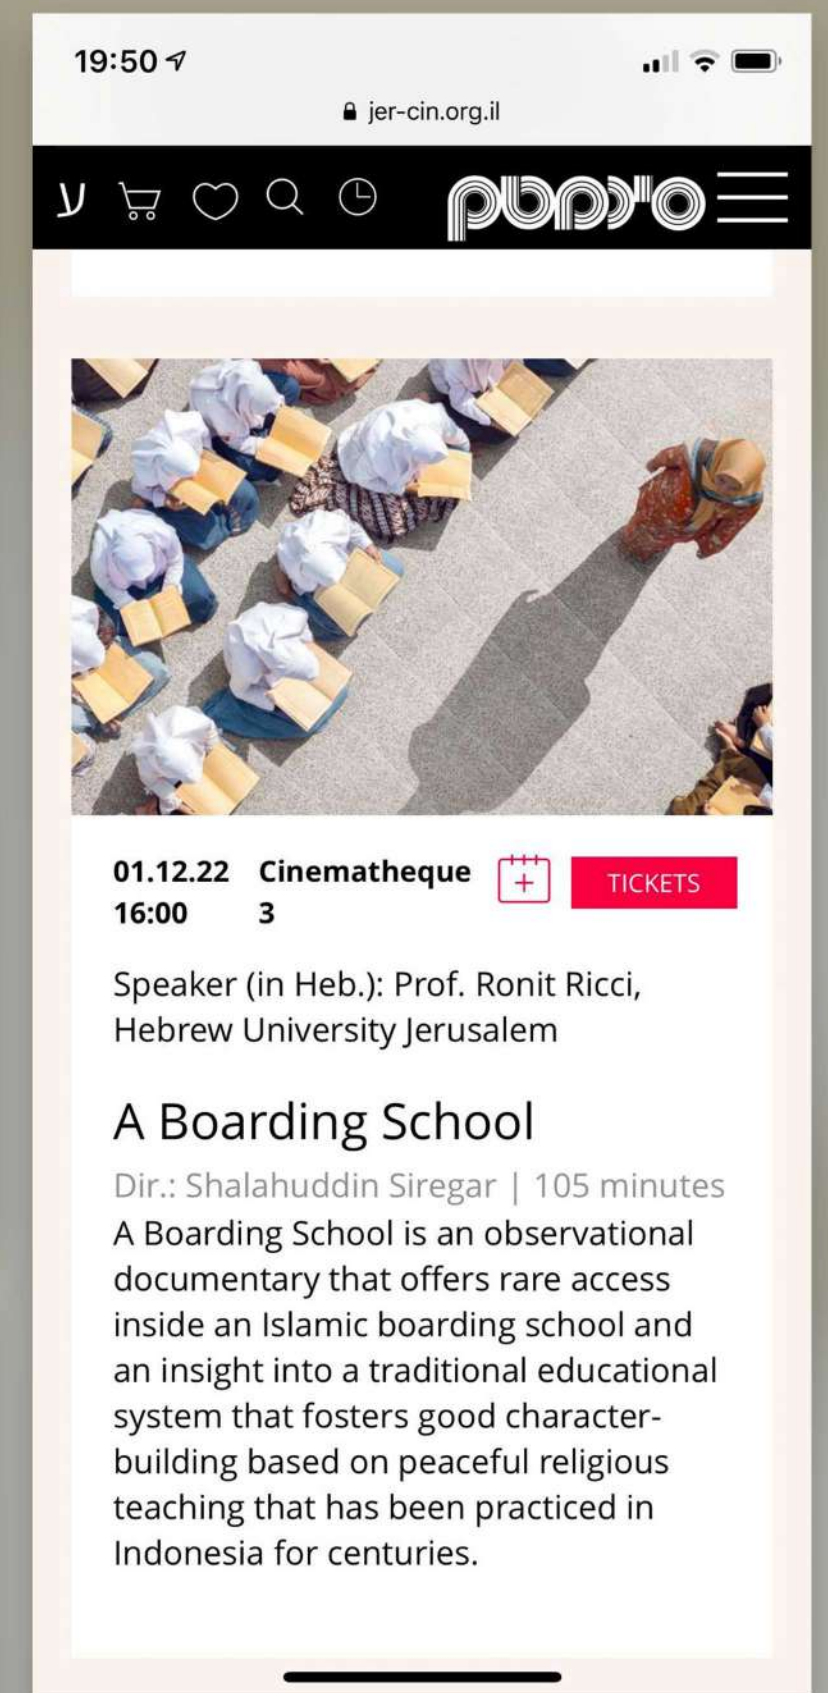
19:50

jer-cin.org.il

ע

סינמטק

01.12.22 16:00

Cinematheque 3

+

TICKETS

Speaker (in Heb.): Prof. Ronit Ricci, Hebrew University Jerusalem

A Boarding School

Dir.: Shalahuddin Siregar | 105 minutes

A Boarding School is an observational documentary that offers rare access inside an Islamic boarding school and an insight into a traditional educational system that fosters good character-building based on peaceful religious teaching that has been practiced in Indonesia for centuries.